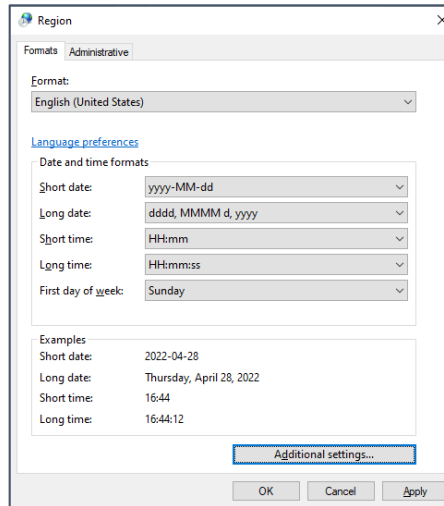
Region

×

Formats Administrative

Format:

English (United States)

Language preferences

Date and time formats

Short date: yyyy-MM-dd

Long date: dddd, MMMM d, yyyy

Short time: HH:mm

Long time: HH:mm:ss

First day of week: Sunday

Examples

Short date: 2022-04-28

Long date: Thursday, April 28, 2022

Short time: 16:44

Long time: 16:44:12

Additional settings...

OK Cancel Apply